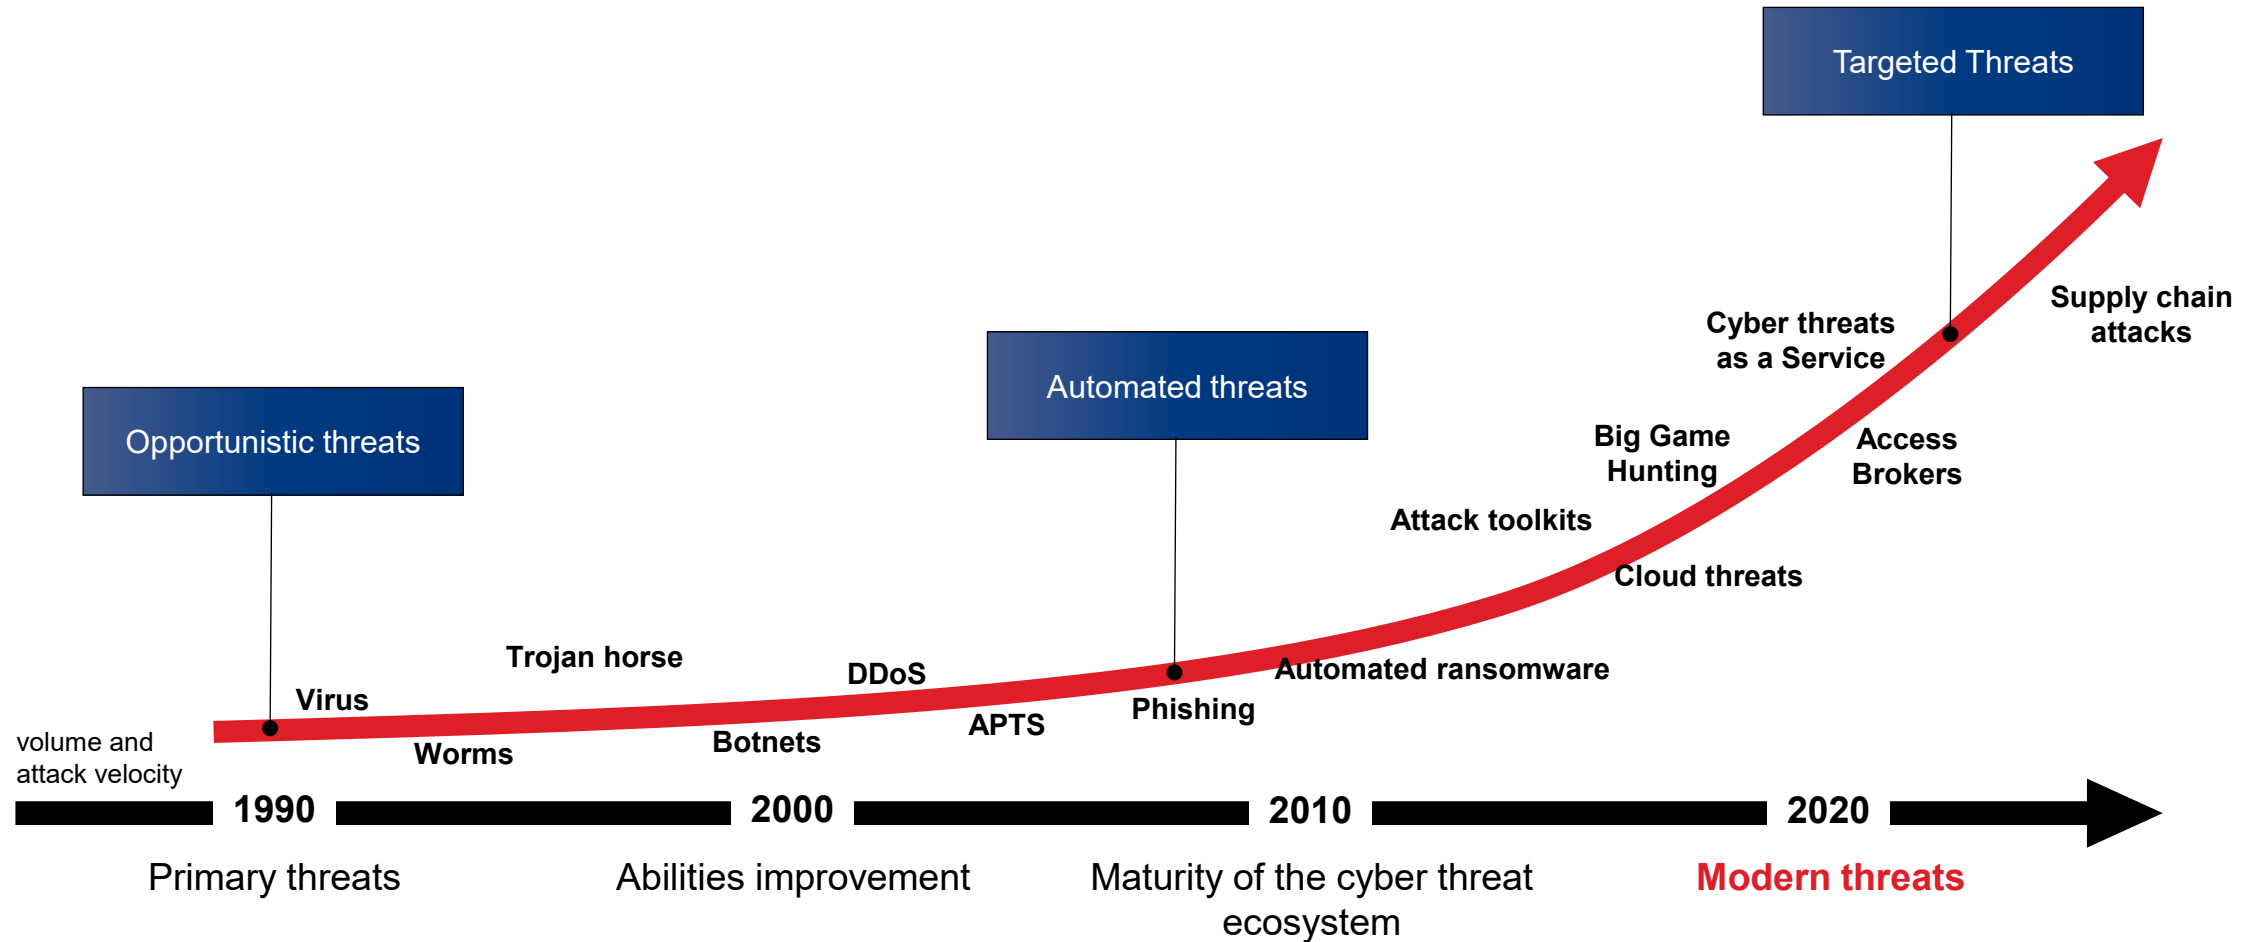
Targeted Threats

Supply chain attacks

Cyber threats as a Service

Automated threats

Opportunistic threats

Big Game Hunting

Access Brokers

Attack toolkits

Cloud threats

Trojan horse

DDoS

Automated ransomware

Virus

Phishing

APTS

volume and attack velocity

Worms

Botnets

1990

2000

2010

2020

Primary threats

Abilities improvement

Maturity of the cyber threat ecosystem

Modern threats